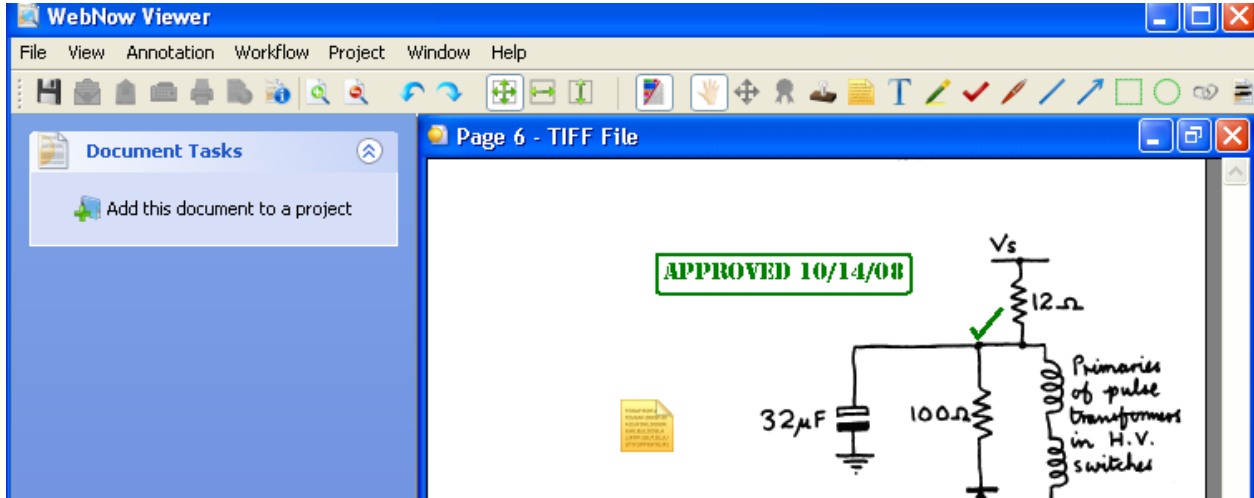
WebNow Viewer

File View Annotation Workflow Project Window Help

Document Tasks

Add this document to a project

Page 6 - TIFF File

APPROVED 10/14/08

Vs

12Ω

32μF

100Ω

Primaries of pulse transformers in H.V. switches